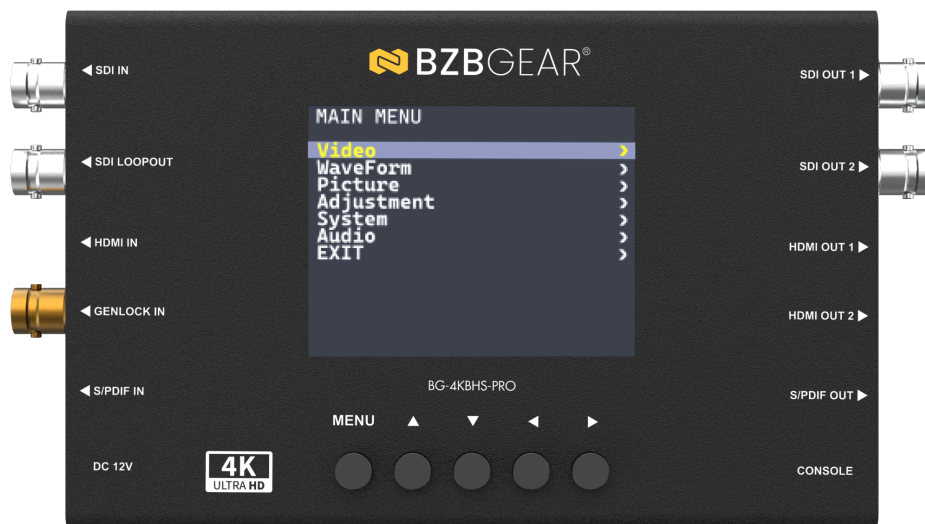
BZBGEAR®

◀ SDI IN

◀ SDI LOOPOUT

◀ HDMI IN

◀ GENLOCK IN

◀ S/PDIF IN

DC 12V

MAIN MENU

Video ›
WaveForm ›
Picture ›
Adjustment ›
System ›
Audio ›
EXIT ›

BG-4KBHS-PRO

MENU ▲ ▼ ◀ ▶

4K ULTRA HD

SDI OUT 1 ▶

SDI OUT 2 ▶

HDMI OUT 1 ▶

HDMI OUT 2 ▶

S/PDIF OUT ▶

CONSOLE